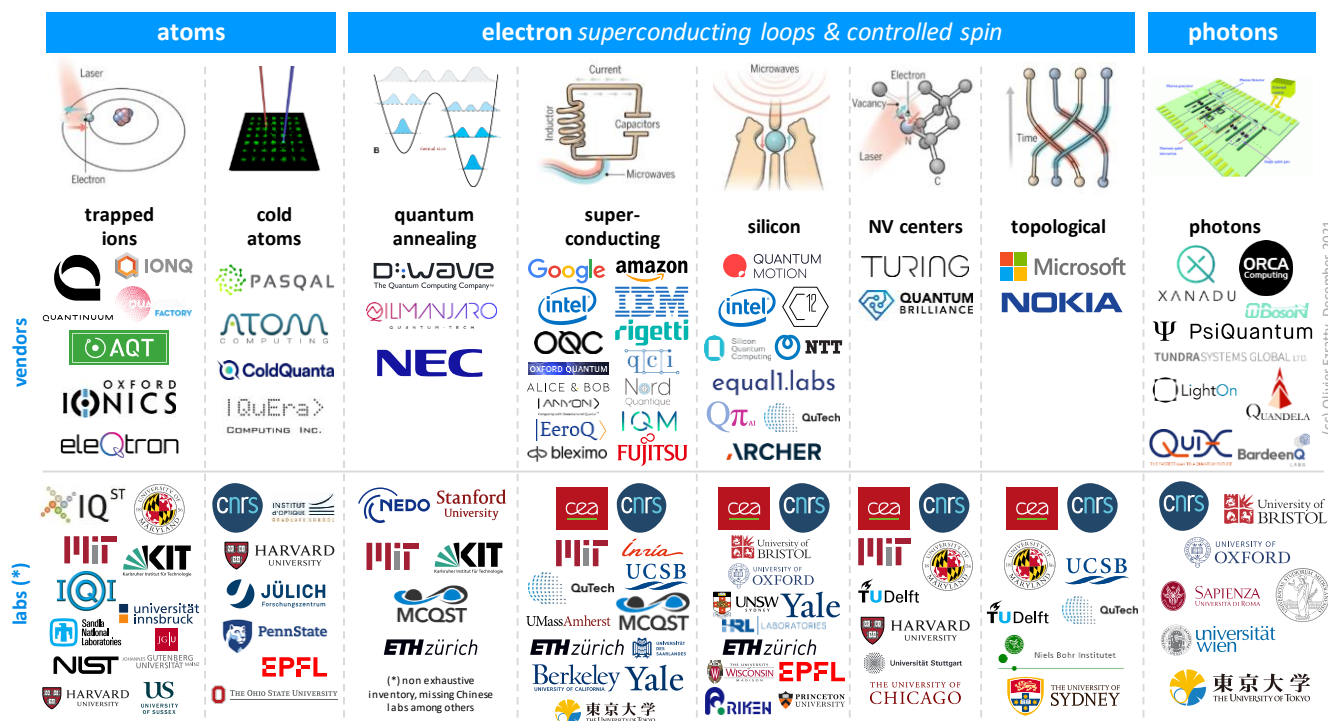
atoms

electron superconducting loops & controlled spin

photons

Laser
Electron

B

Current
Inductor
Capacitors
Microwaves

Microwaves

Electron
Vacancy
N
Laser
C

Time

trapped ions

cold atoms

quantum annealing

super-conducting

silicon

NV centers

topological

photons

vendors

QUANTINUUM
IONQ
QUANTUM FACTORY
AQT
OXFORD IONICS
eleQtron

PASQAL
ATOM COMPUTING
ColdQuanta
QuEra COMPUTING INC.

D-WAVE The Quantum Computing Company
QILIMANJARO QUANTUM-TECH
NEC

Google
amazon
intel
IBM
OQC
rigetti
OXFORD QUANTUM
qci
ALICE & BOB
Nord Quantique
ANYON
IQM
EeroQ
bleximo
FUJITSU

QUANTUM MOTION
intel
C12
Silicon Quantum Computing
NTT
equal1.labs
Qπ AI
QuTech
ARCHER

TURING
QUANTUM BRILLIANCE

Microsoft
NOKIA

XANADU
ORCA Computing
Bosonq
PsiQuantum
TUNDRASYSTEMS GLOBAL LTD.
LightOn
QUANDELA
QUIX
BardeenQ

(cc) Olivier Ezratty, December 2021

labs (*)

IQST
UNIVERSITY OF MARYLAND
MIT
KIT
IQI
universität innsbruck
Sandia National Laboratories
JGU
NIST
JOHANNES GUTENBERG UNIVERSITÄT MAINZ
HARVARD UNIVERSITY
US UNIVERSITY OF SUSSEX

cnrs
INSTITUT D'OPTIQUE GRADUATE SCHOOL
HARVARD UNIVERSITY
JÜLICH Forschungszentrum
PennState
EPFL
THE OHIO STATE UNIVERSITY

NEDO
Stanford University
MIT
KIT
MCQST
ETH zürich
(*) non exhaustive inventory, missing Chinese labs among others

cea
cnrs
MIT
Inria
QuTech
UCSB
UMassAmherst
MCQST
ETH zürich
universität des saarlandes
Berkeley UNIVERSITY OF CALIFORNIA
Yale
東京大学

cea
cnrs
University of BRISTOL
UNIVERSITY OF OXFORD
UNSW SYDNEY
Yale
HRL LABORATORIES
ETH zürich
UNIVERSITY OF WISCONSIN MADISON
EPFL
RIKEN
PRINCETON UNIVERSITY

cea
cnrs
MIT
TU Delft
HARVARD UNIVERSITY
Universität Stuttgart
THE UNIVERSITY OF CHICAGO

cea
cnrs
UCSB
TU Delft
QuTech
Niels Bohr Institutet
THE UNIVERSITY OF SYDNEY

cnrs
University of BRISTOL
UNIVERSITY OF OXFORD
SAPIENZA UNIVERSITÀ DI ROMA
universität wien
東京大学 THE UNIVERSITY OF TOKYO